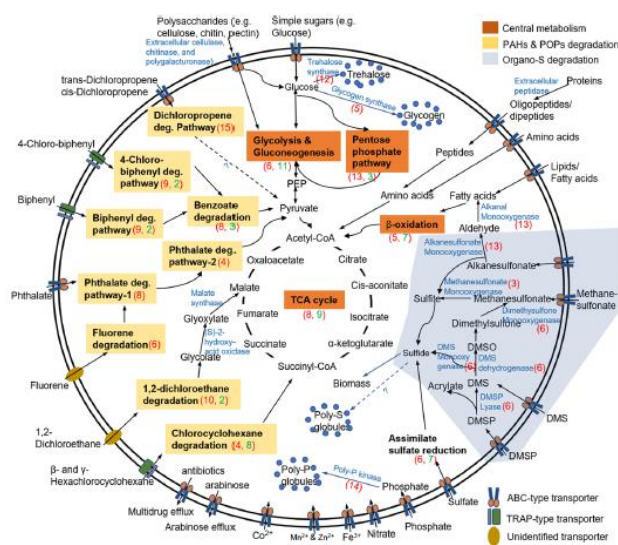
Polysaccharides (e.g. cellulose, chitin, pectin)
Simple sugars (e.g. Glucose)
Central metabolism
PAHs & POPs degradation
Organo-S degradation
Extracellular cellulase, chitinase, and polygalacturonase
Trehalose synthase (12)
Trehalose
Glucose
Glycogen synthase (5)
Glycogen
Extracellular peptidase
Proteins
Oligopeptides/ dipeptides
trans-Dichloropropene
cis-Dichloropropene
Dichloropropene deg. Pathway (15)
Glycolysis & Gluconeogenesis (6, 11)
Pentose phosphate pathway (13, 3)
Amino acids
Peptides
4-Chloro-biphenyl
4-Chloro-biphenyl deg. pathway (9, 2)
PEP
Amino acids
Lipids/ Fatty acids
Fatty acids
Alkanal Monooxygenase (13)
Biphenyl
Biphenyl deg. pathway (9, 2)
Benzoate degradation (8, 3)
Pyruvate
Aldehyde
β-oxidation (5, 7)
Acetyl-CoA
Alkanesulfonate Monooxygenase (13)
Phthalate deg. pathway-2 (4)
Oxaloacetate
Citrate
Alkanesulfonate
Phthalate
Phthalate deg. pathway-1 (8)
Malate synthase
Malate
TCA cycle (8, 9)
Cis-aconitate
Methanesulfonate (3)
Sulfite
Methanesulfonate
Methane-sulfonate
Fumarate
Glyoxylate
Isocitrate
Dimethylsulfone
Dimethylsulfone Monooxygenase (6)
Fluorene degradation (6)
(S)-2-hydroxy-acid oxidase
Glycolate
Succinate
α-ketoglutarate
Sulfide
DMSO
DMS Monooxygenase (6)
DMS dehydrogenase (6)
Fluorene
Succinyl-CoA
1,2-dichloroethane degradation (10, 2)
Biomass
Acrylate
DMS
DMSP Lyase (6)
1,2-Dichloroethane
Poly-S globules
DMSP
DMS
Chlorocyclohexane degradation (4, 8)
Assimilate sulfate reduction (6, 7)
β- and γ-Hexachlorocyclohexane
antibiotics
arabinose
Poly-P globules
Poly-P kinase (14)
Phosphate
DMSP
Multidrug efflux
Arabinose efflux
Sulfate
Co²⁺
Mn²⁺ & Zn²⁺
Fe³⁺
Nitrate
Phosphate
ABC-type transporter
TRAP-type transporter
Unidentified transporter